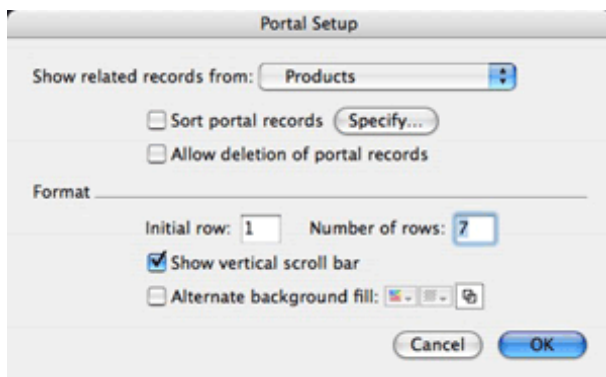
Portal Setup

Show related records from: Products

Sort portal records Specify...

Allow deletion of portal records

Format

Initial row: 1 Number of rows: 7

Show vertical scroll bar

Alternate background fill:

Cancel OK